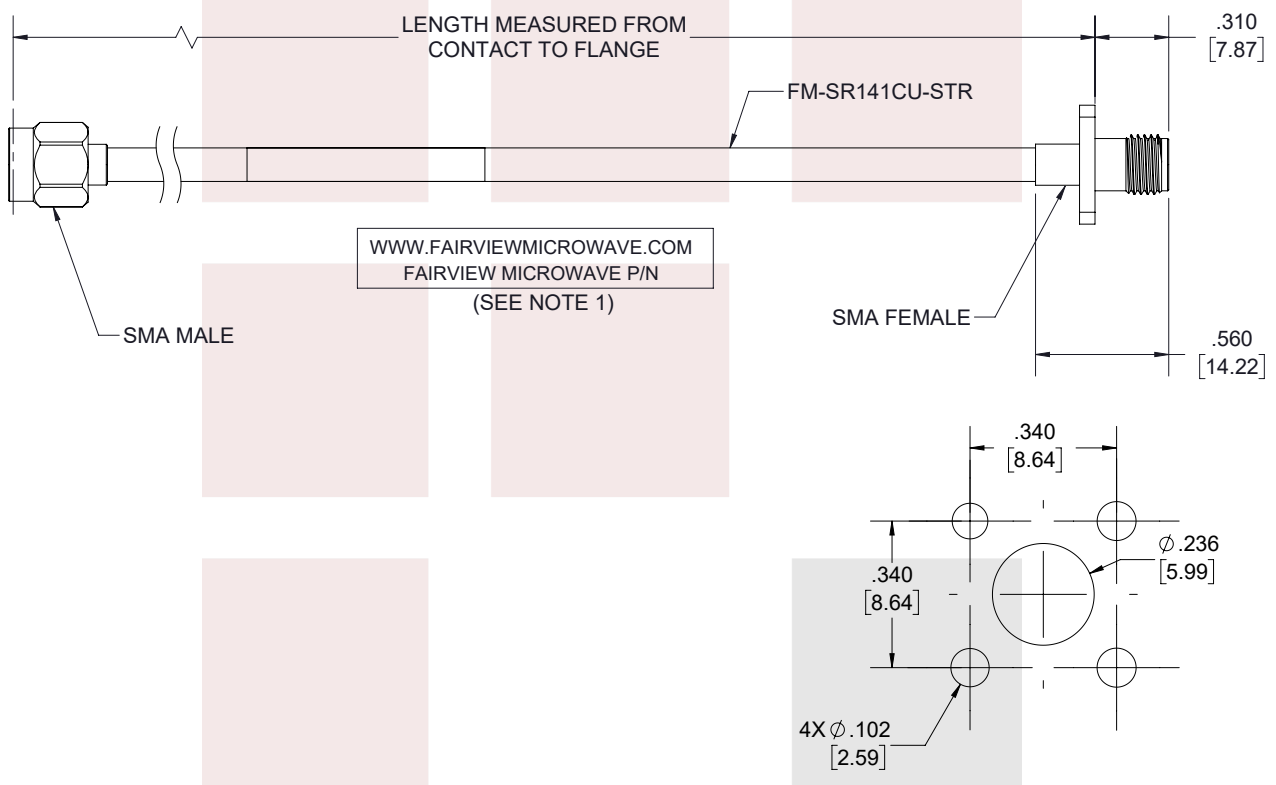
LENGTH MEASURED FROM CONTACT TO FLANGE

.310 [7.87]

FM-SR141CU-STR

WWW.FAIRVIEWMICROWAVE.COM
FAIRVIEW MICROWAVE P/N
(SEE NOTE 1)

SMA MALE

SMA FEMALE

.560 [14.22]

.340 [8.64]

$\varnothing$.236 [5.99]

.340 [8.64]

4X $\varnothing$.102 [2.59]